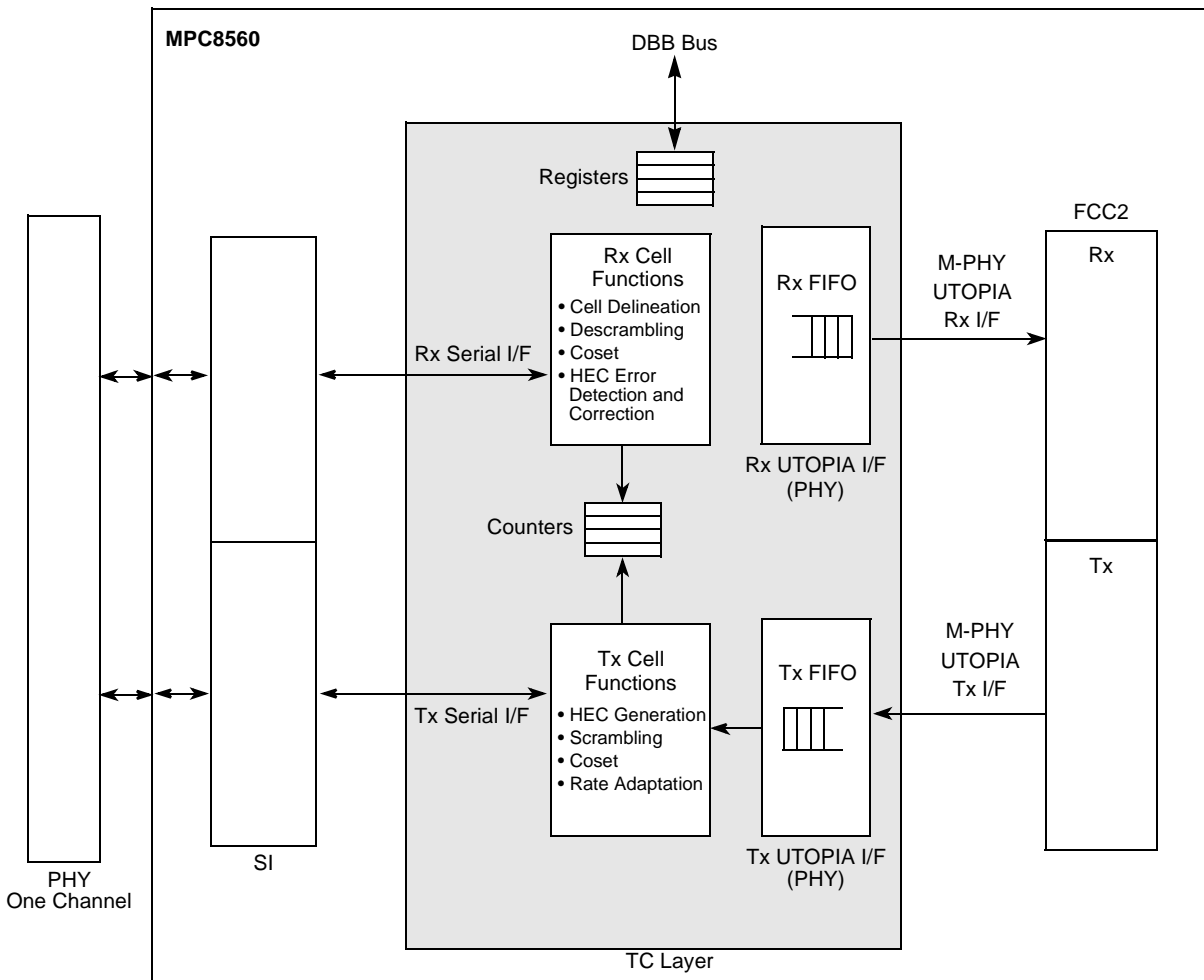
MPC8560

DBB Bus

Registers

FCC2

Rx

Rx Cell Functions
• Cell Delineation
• Descrambling
• Coset
• HEC Error Detection and Correction

Rx FIFO

M-PHY UTOPIA Rx I/F

Rx Serial I/F

Rx UTOPIA I/F (PHY)

Counters

Tx

M-PHY UTOPIA Tx I/F

Tx Cell Functions
• HEC Generation
• Scrambling
• Coset
• Rate Adaptation

Tx FIFO

Tx Serial I/F

Tx UTOPIA I/F (PHY)

SI

PHY One Channel

TC Layer